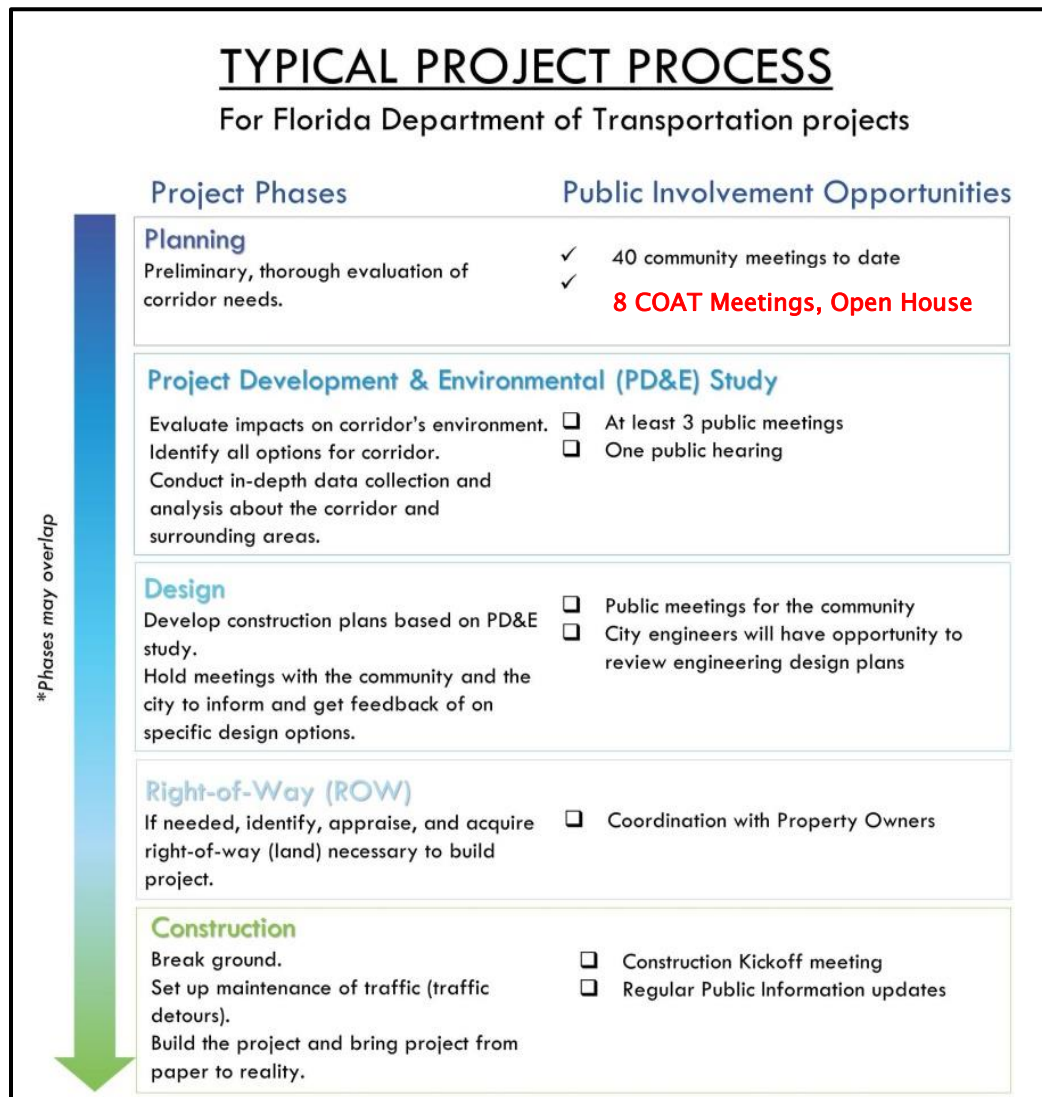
TYPICAL PROJECT PROCESS
For Florida Department of Transportation projects

Project Phases

Public Involvement Opportunities

*Phases may overlap

Planning
Preliminary, thorough evaluation of corridor needs.

✓ 40 community meetings to date
✓ 8 COAT Meetings, Open House

Project Development & Environmental (PD&E) Study
Evaluate impacts on corridor's environment.
Identify all options for corridor.
Conduct in-depth data collection and analysis about the corridor and surrounding areas.

❑ At least 3 public meetings
❑ One public hearing

Design
Develop construction plans based on PD&E study.
Hold meetings with the community and the city to inform and get feedback of on specific design options.

❑ Public meetings for the community
❑ City engineers will have opportunity to review engineering design plans

Right-of-Way (ROW)
If needed, identify, appraise, and acquire right-of-way (land) necessary to build project.

❑ Coordination with Property Owners

Construction
Break ground.
Set up maintenance of traffic (traffic detours).
Build the project and bring project from paper to reality.

❑ Construction Kickoff meeting
❑ Regular Public Information updates